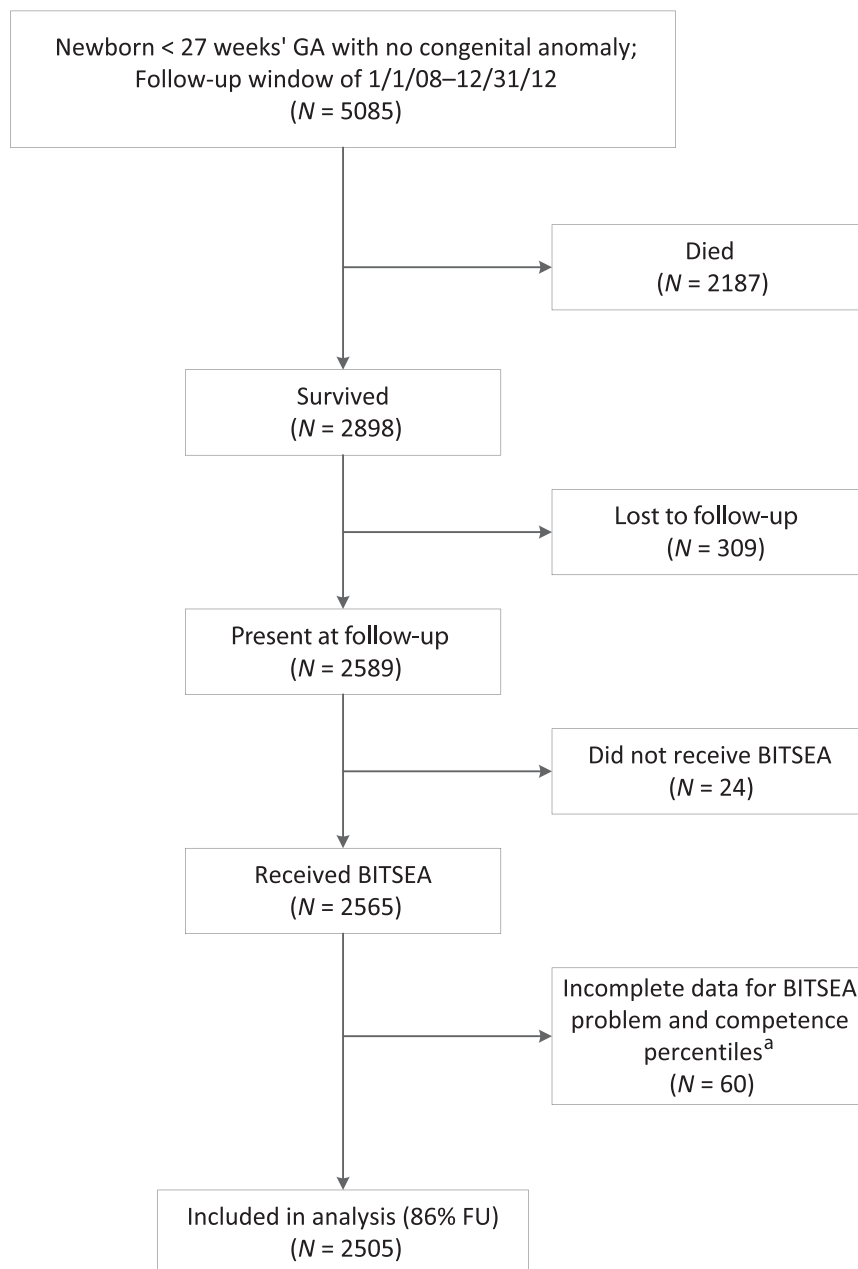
Newborn < 27 weeks' GA with no congenital anomaly; Follow-up window of 1/1/08–12/31/12
($N$ = 5085)

Died
($N$ = 2187)

Survived
($N$ = 2898)

Lost to follow-up
($N$ = 309)

Present at follow-up
($N$ = 2589)

Did not receive BITSEA
($N$ = 24)

Received BITSEA
($N$ = 2565)

Incomplete data for BITSEA problem and competence percentiles$^a$
($N$ = 60)

Included in analysis (86% FU)
($N$ = 2505)